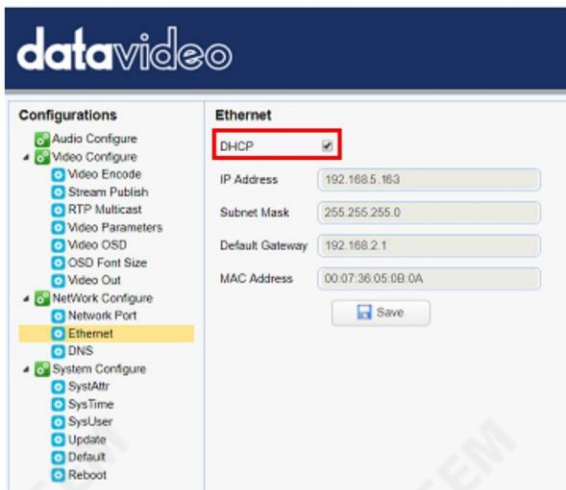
datavideo

Configurations
Audio Configure
Video Configure
Video Encode
Stream Publish
RTP Multicast
Video Parameters
Video OSD
OSD Font Size
Video Out
NetWork Configure
Network Port
Ethernet
DNS
System Configure
SystAttr
SysTime
SysUser
Update
Default
Reboot

Ethernet
DHCP ✔
IP Address 192.168.5.163
Subnet Mask 255.255.255.0
Default Gateway 192.168.2.1
MAC Address 00:07:36:05:0B:0A
Save